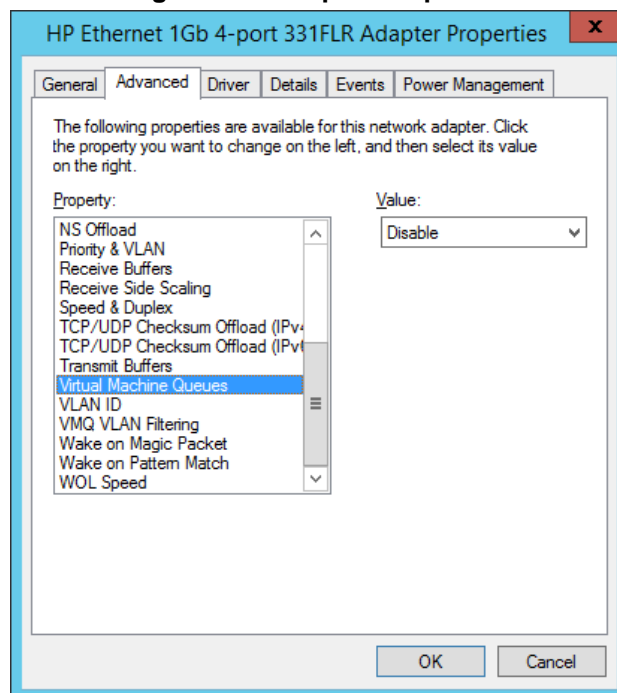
HP Ethernet 1Gb 4-port 331FLR Adapter Properties

x

General | Advanced | Driver | Details | Events | Power Management

The following properties are available for this network adapter. Click the property you want to change on the left, and then select its value on the right.

Property:

NS Offload
Priority & VLAN
Receive Buffers
Receive Side Scaling
Speed & Duplex
TCP/UDP Checksum Offload (IPv4
TCP/UDP Checksum Offload (IPv6
Transmit Buffers
Virtual Machine Queues
VLAN ID
VMQ VLAN Filtering
Wake on Magic Packet
Wake on Pattern Match
WOL Speed

Value:

Disable

OK

Cancel